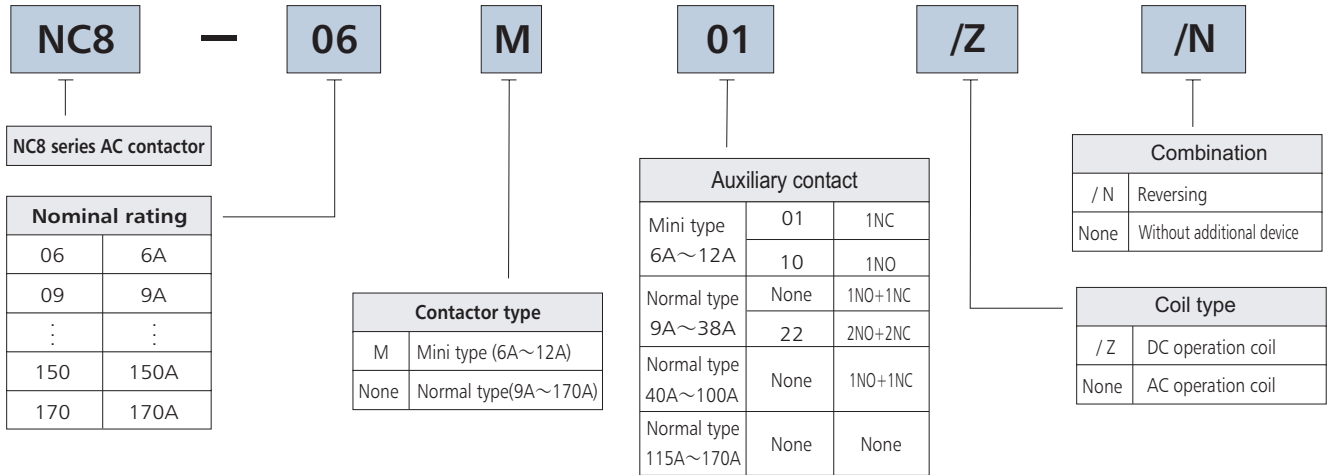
NC8 — 06 M 01 /Z /N

NC8 series AC contactor

| Nominal rating | |
|---|---|
| 06 | 6A |
| 09 | 9A |
| ⋮ | ⋮ |
| 150 | 150A |
| 170 | 170A |

| Contactor type | |
|---|---|
| M | Mini type (6A～12A) |
| None | Normal type(9A～170A) |

| Auxiliary contact | | |
|---|---|---|
| Mini type 6A～12A | 01 | 1NC |
| | 10 | 1NO |
| Normal type 9A～38A | None | 1NO+1NC |
| | 22 | 2NO+2NC |
| Normal type 40A～100A | None | 1NO+1NC |
| Normal type 115A～170A | None | None |

| Combination | |
|---|---|
| / N | Reversing |
| None | Without additional device |

| Coil type | |
|---|---|
| / Z | DC operation coil |
| None | AC operation coil |